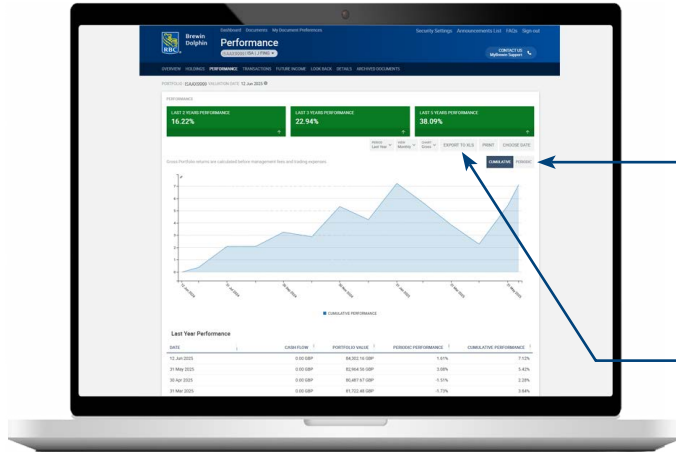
RBC Brewin Dolphin

Dashboard Documents My Document Preferences

Security Settings Announcements List FAQs Sign out

Performance

CONTACT US MyBrewin Support

OVERVIEW HOLDINGS PERFORMANCE TRANSACTIONS FUTURE INCOME LOOK BACK DETAILS ARCHIVED DOCUMENTS

PORTFOLIO: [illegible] VALUATION DATE: 12 Jun 2025

PERFORMANCE

LAST 2 YEARS PERFORMANCE
16.22%

LAST 3 YEARS PERFORMANCE
22.94%

LAST 5 YEARS PERFORMANCE
38.09%

Last Year Monthly Gross EXPORT TO XLS PRINT CHOOSE DATE

Gross Portfolio returns are calculated before management fees and trading expenses

CUMULATIVE PERIODIC

CUMULATIVE PERFORMANCE

Last Year Performance

| DATE | CASH FLOW | PORTFOLIO VALUE | PERIODIC PERFORMANCE | CUMULATIVE PERFORMANCE |
|---|---|---|---|---|
| 12 Jun 2025 | 0.00 GBP | 84,352.16 GBP | 1.61% | 7.12% |
| 31 May 2025 | 0.00 GBP | 82,964.56 GBP | 3.08% | 5.42% |
| 30 Apr 2025 | 0.00 GBP | 80,487.67 GBP | -1.51% | 2.28% |
| 31 Mar 2025 | 0.00 GBP | 81,722.48 GBP | -1.73% | 3.84% |